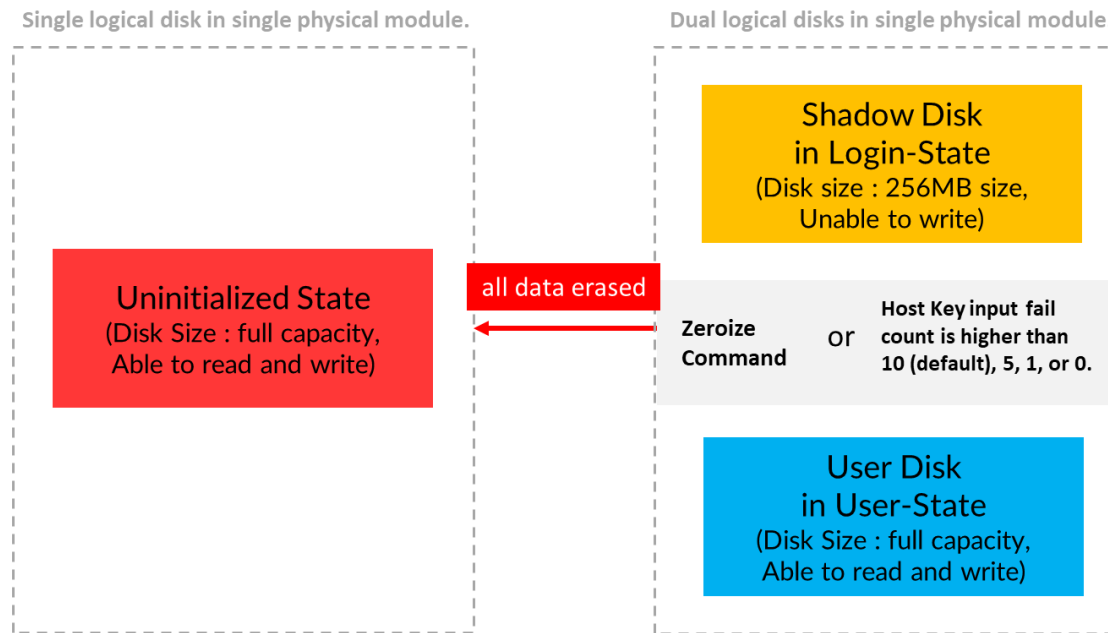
Single logical disk in single physical module.

Uninitialized State
(Disk Size : full capacity, Able to read and write)

all data erased

Dual logical disks in single physical module

Shadow Disk
in Login-State
(Disk size : 256MB size, Unable to write)

Zeroize Command

or

Host Key input fail count is higher than 10 (default), 5, 1, or 0.

User Disk
in User-State
(Disk Size : full capacity, Able to read and write)